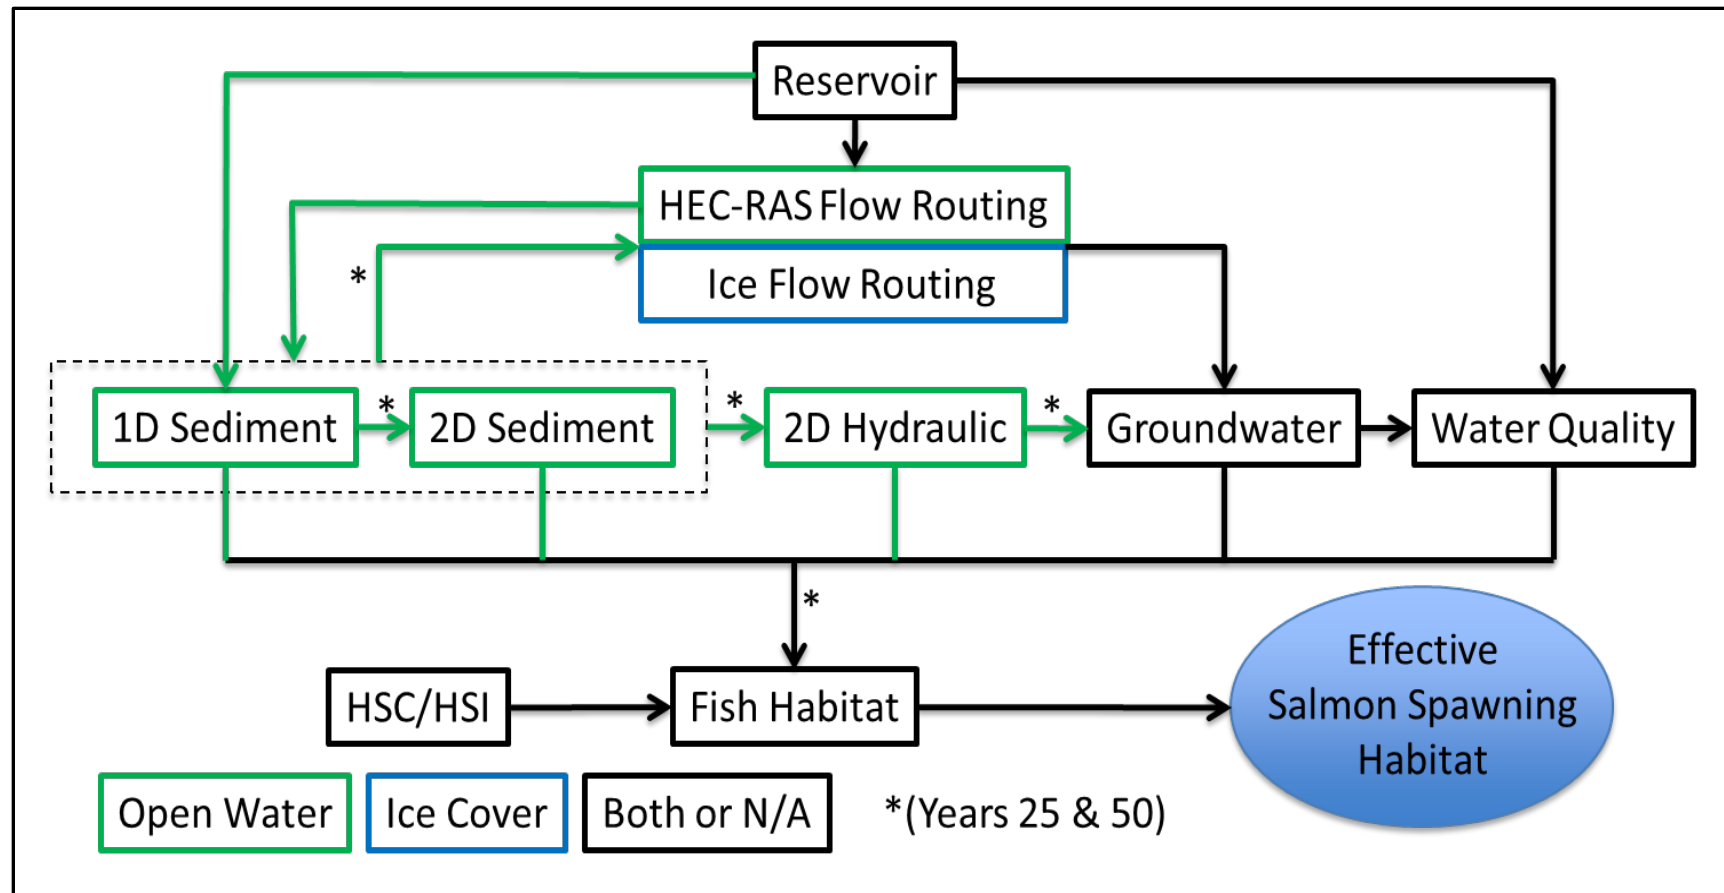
Reservoir

HEC-RAS Flow Routing

Ice Flow Routing

*

1D Sediment

*

2D Sediment

*

2D Hydraulic

*

Groundwater

Water Quality

*

HSC/HSI

Fish Habitat

Effective Salmon Spawning Habitat

Open Water

Ice Cover

Both or N/A

*(Years 25 & 50)